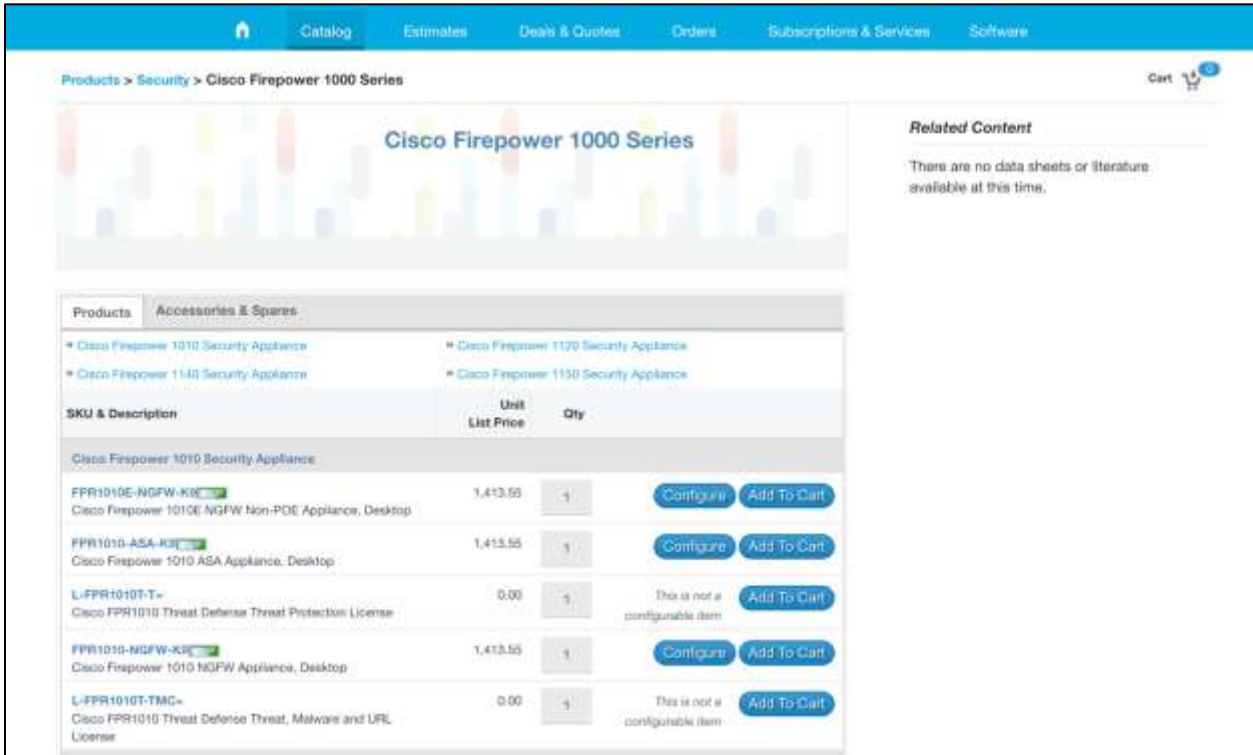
Catalog Estimates Deals & Quotes Orders Subscriptions & Services Software

Products > Security > Cisco Firepower 1000 Series

Cart 0

Cisco Firepower 1000 Series

Related Content

There are no data sheets or literature available at this time.

Products Accessories & Spares

Cisco Firepower 1010 Security Appliance
Cisco Firepower 1120 Security Appliance
Cisco Firepower 1140 Security Appliance
Cisco Firepower 1150 Security Appliance

| SKU & Description | Unit List Price | Qty | | |
|---|---|---|---|---|
| Cisco Firepower 1010 Security Appliance | | | | |
| FPR1010E-NGFW-K9 Cisco Firepower 1010E NGFW Non-POE Appliance, Desktop | 1,413.55 | 1 | Configure | Add To Cart |
| FPR1010-ASA-K9 Cisco Firepower 1010 ASA Appliance, Desktop | 1,413.55 | 1 | Configure | Add To Cart |
| L-FPR1010T-T= Cisco FPR1010 Threat Defense Threat Protection License | 0.00 | 1 | This is not a configurable item | Add To Cart |
| FPR1010-NGFW-K9 Cisco Firepower 1010 NGFW Appliance, Desktop | 1,413.55 | 1 | Configure | Add To Cart |
| L-FPR1010T-TMC= Cisco FPR1010 Threat Defense Threat, Malware and URL License | 0.00 | 1 | This is not a configurable item | Add To Cart |